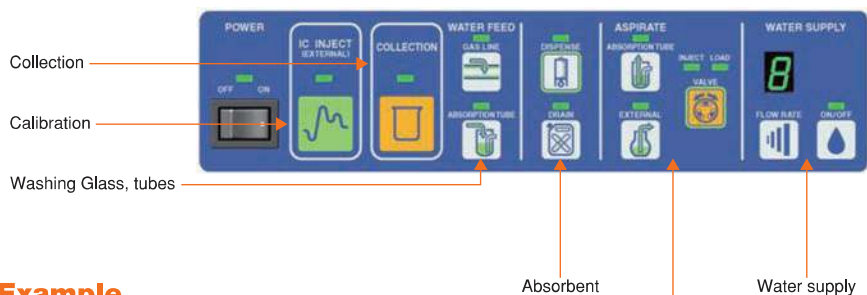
POWER
OFF ON
IC INJECT (EXTERNAL)
COLLECTION
WATER FEED
GAS LINE
ABSORPTION TUBE
DISPENSE
DRAIN
ASPIRATE
ABSORPTION TUBE
INJECT LOAD
VALVE
EXTERNAL
WATER SUPPLY
8
FLOW RATE
ON/OFF

Collection
Calibration
Washing Glass, tubes
Absorbent
Water supply
Example